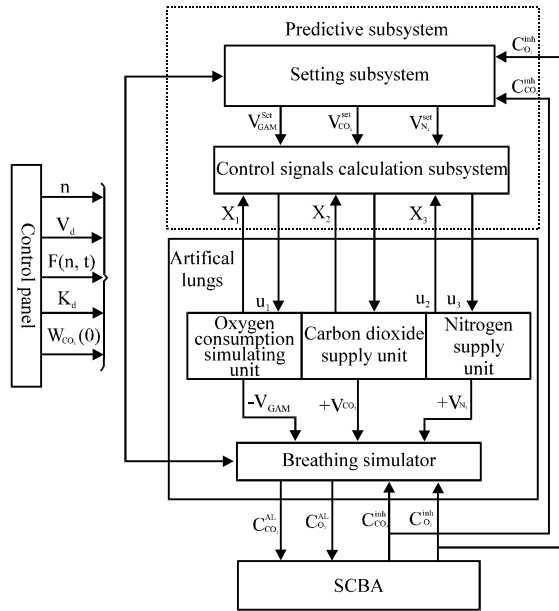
Predictive subsystem

$C_{O_2}^{inh}$

Setting subsystem

$C_{CO_2}^{inh}$

$V_{GAM}^{Set}$ $V_{CO_2}^{set}$ $V_{N_2}^{set}$

Control signals calculation subsystem

$X_1$ $X_2$ $X_3$

Control panel

n

$V_d$

F(n, t)

$K_d$

$W_{CO_2}(0)$

Artifical lungs

$u_1$ $u_2$ $u_3$

Oxygen consumption simulating unit

Carbon dioxide supply unit

Nitrogen supply unit

$-V_{GAM}$ $+V_{CO_2}$ $+V_{N_2}$

Breathing simulator

$C_{CO_2}^{AL}$ $C_{O_2}^{AL}$ $C_{CO_2}^{inh}$ $C_{O_2}^{inh}$

SCBA